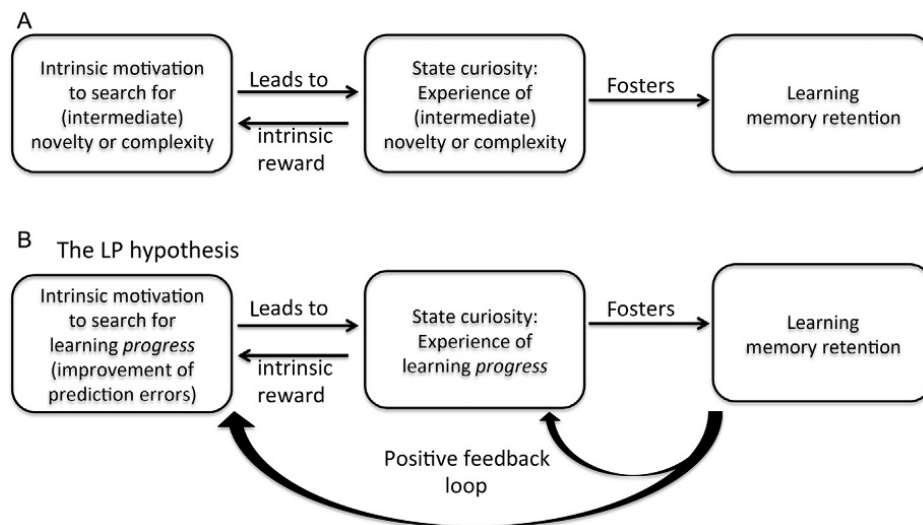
A

Intrinsic motivation to search for (intermediate) novelty or complexity

Leads to

intrinsic reward

State curiosity: Experience of (intermediate) novelty or complexity

Fosters

Learning memory retention

B The LP hypothesis

Intrinsic motivation to search for learning *progress* (improvement of prediction errors)

Leads to

intrinsic reward

State curiosity: Experience of learning *progress*

Fosters

Learning memory retention

Positive feedback loop